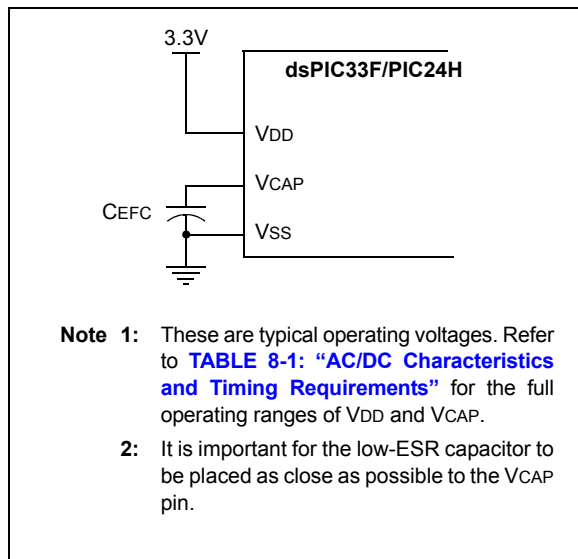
3.3V

dsPIC33F/PIC24H

VDD

VCAP

CEFC

VSS

Note 1: These are typical operating voltages. Refer to TABLE 8-1: “AC/DC Characteristics and Timing Requirements” for the full operating ranges of VDD and VCAP.

2: It is important for the low-ESR capacitor to be placed as close as possible to the VCAP pin.